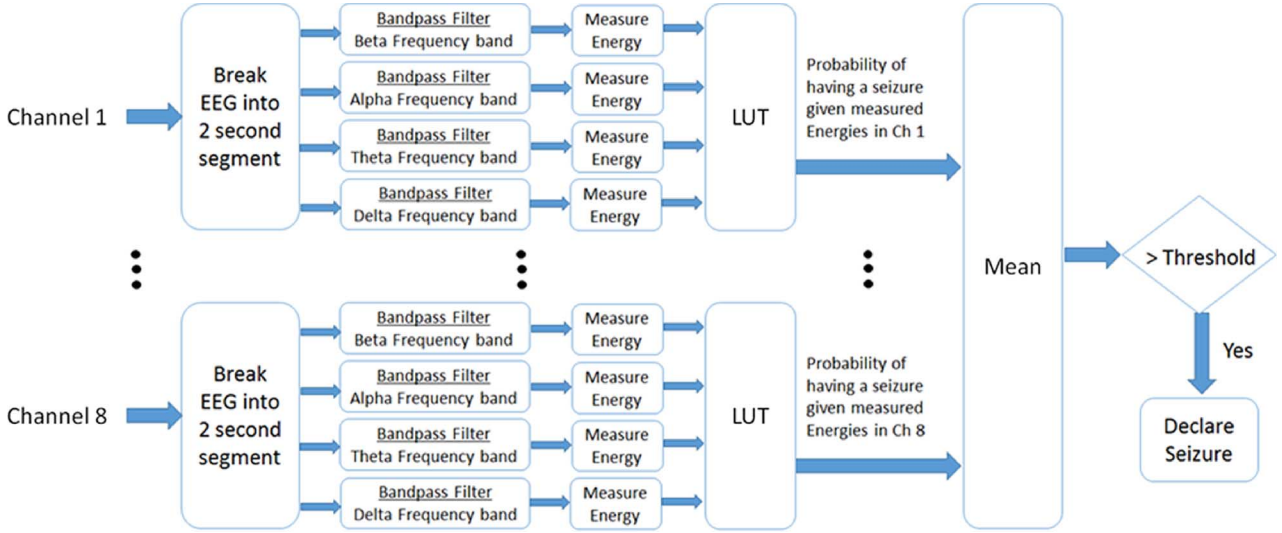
Channel 1

Break EEG into 2 second segment

Bandpass Filter
Beta Frequency band

Measure Energy

Bandpass Filter
Alpha Frequency band

Measure Energy

Bandpass Filter
Theta Frequency band

Measure Energy

Bandpass Filter
Delta Frequency band

Measure Energy

LUT

Probability of having a seizure given measured Energies in Ch 1

Channel 8

Break EEG into 2 second segment

Bandpass Filter
Beta Frequency band

Measure Energy

Bandpass Filter
Alpha Frequency band

Measure Energy

Bandpass Filter
Theta Frequency band

Measure Energy

Bandpass Filter
Delta Frequency band

Measure Energy

LUT

Probability of having a seizure given measured Energies in Ch 8

Mean

> Threshold

Yes

Declare Seizure